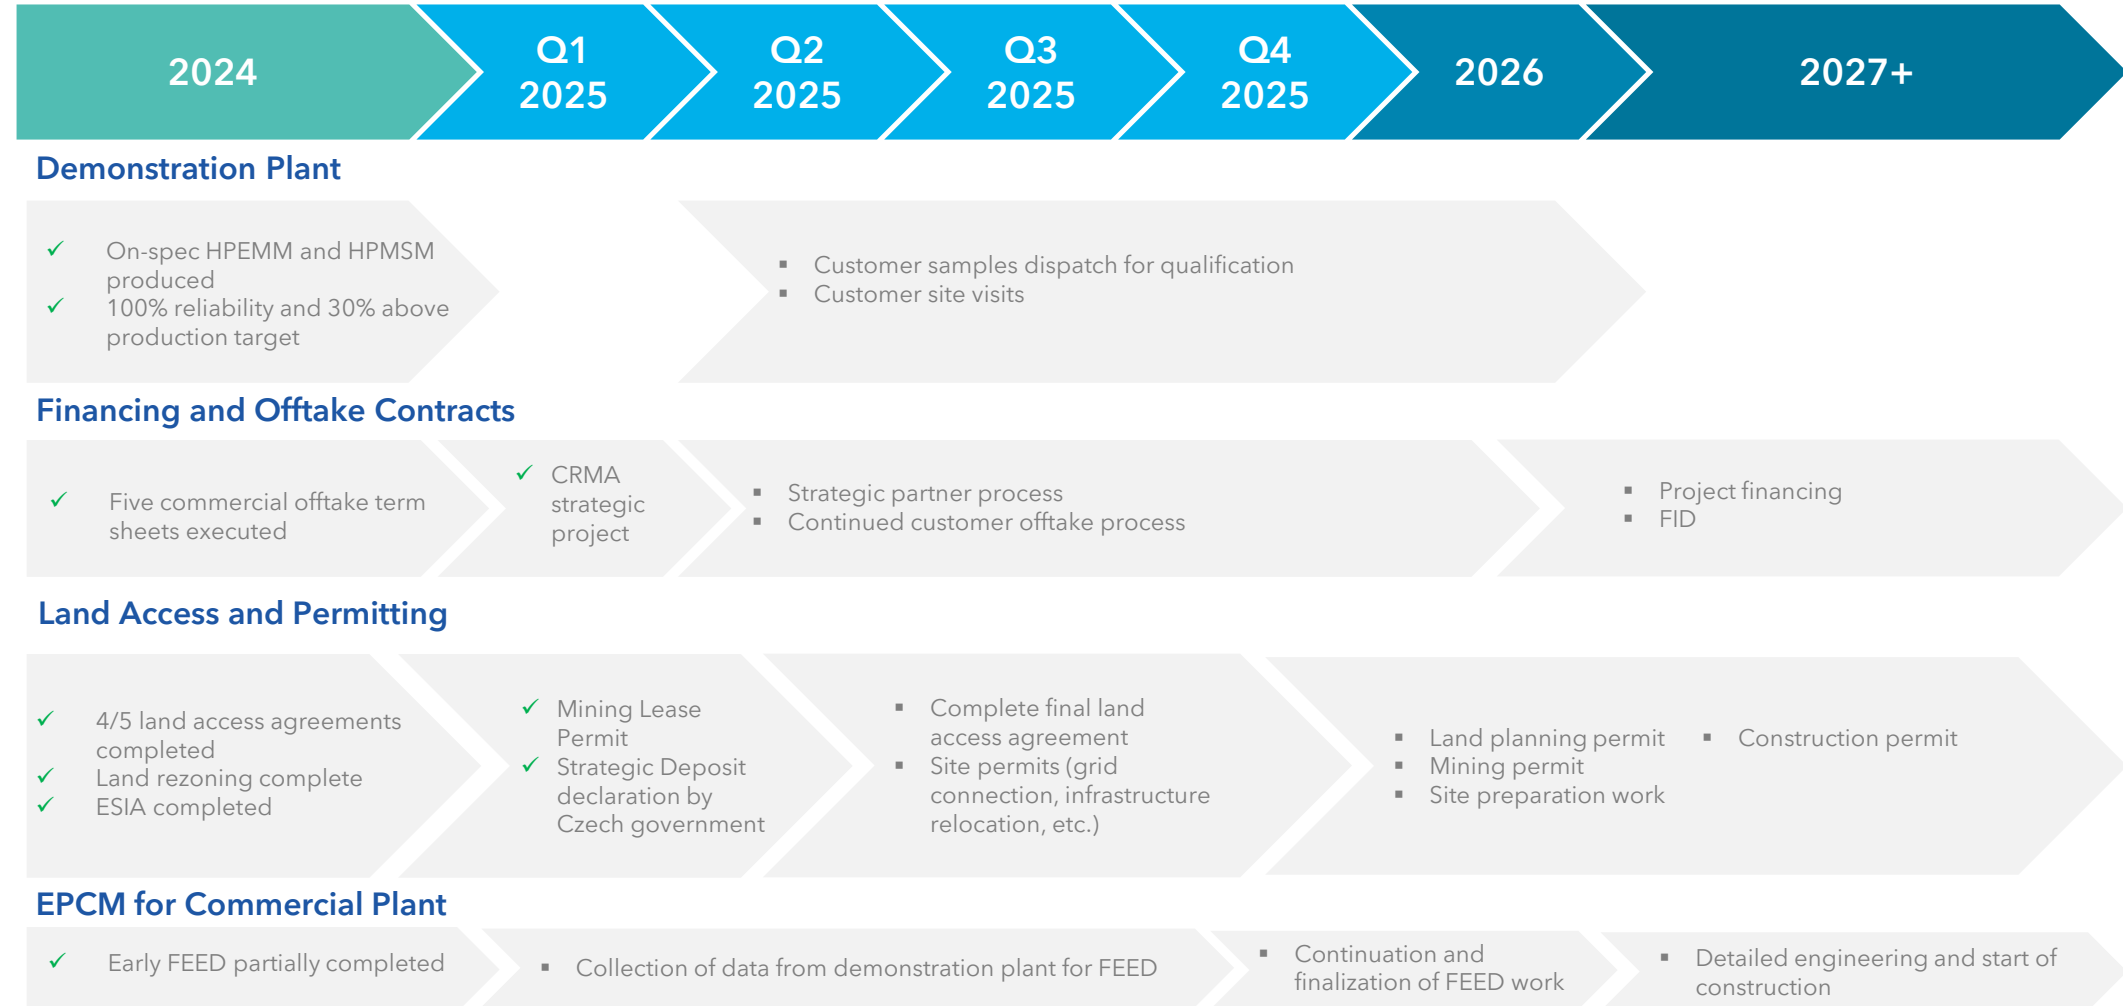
2024

Q1 2025

Q2 2025

Q3 2025

Q4 2025

2026

2027+

Demonstration Plant

✓ On-spec HPEMM and HPMSM produced
✓ 100% reliability and 30% above production target

▪ Customer samples dispatch for qualification
▪ Customer site visits

Financing and Offtake Contracts

✓ Five commercial offtake term sheets executed

✓ CRMA strategic project

▪ Strategic partner process
▪ Continued customer offtake process

▪ Project financing
▪ FID

Land Access and Permitting

✓ 4/5 land access agreements completed
✓ Land rezoning complete
✓ ESIA completed

✓ Mining Lease Permit
✓ Strategic Deposit declaration by Czech government

▪ Complete final land access agreement
▪ Site permits (grid connection, infrastructure relocation, etc.)

▪ Land planning permit
▪ Mining permit
▪ Site preparation work

▪ Construction permit

EPCM for Commercial Plant

✓ Early FEED partially completed

▪ Collection of data from demonstration plant for FEED

▪ Continuation and finalization of FEED work

▪ Detailed engineering and start of construction